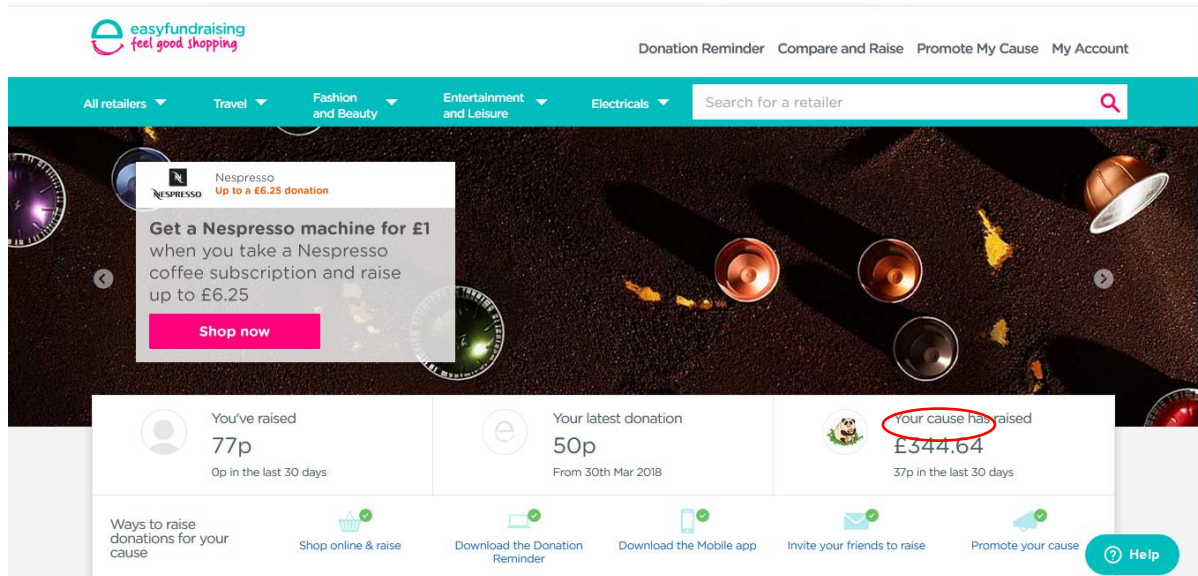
easyfundraising
feel good shopping

Donation Reminder Compare and Raise Promote My Cause My Account

All retailers Travel Fashion and Beauty Entertainment and Leisure Electricals Search for a retailer

NESPRESSO Nespresso
Up to a £6.25 donation

Get a Nespresso machine for £1 when you take a Nespresso coffee subscription and raise up to £6.25

Shop now

You've raised
77p
0p in the last 30 days

Your latest donation
50p
From 30th Mar 2018

Your cause has raised
£344.64
37p in the last 30 days

Ways to raise donations for your cause

Shop online & raise

Download the Donation Reminder

Download the Mobile app

Invite your friends to raise

Promote your cause

Help